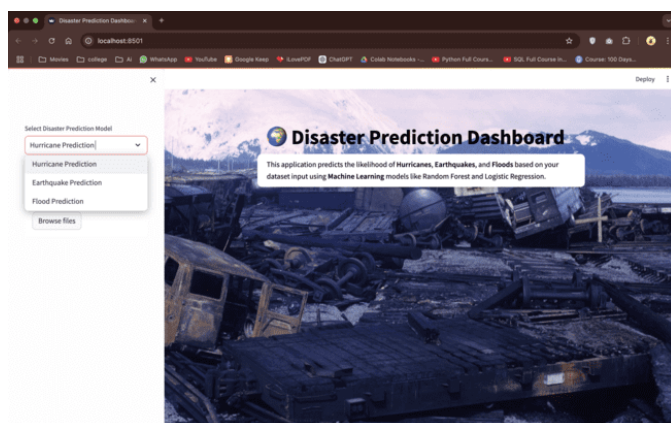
Disaster Prediction Dashbo ×  +

localhost:8501

Movies  college  AI  WhatsApp  YouTube  Google Keep  iLovePDF  ChatGPT  Colab Notebooks -...  Python Full Cours...  SQL Full Course in...  Course: 100 Days...

×

Deploy

Select Disaster Prediction Model

Hurricane Prediction

Hurricane Prediction

Earthquake Prediction

Flood Prediction

Browse files

🌍 Disaster Prediction Dashboard

This application predicts the likelihood of **Hurricanes**, **Earthquakes**, and **Floods** based on your dataset input using **Machine Learning** models like Random Forest and Logistic Regression.